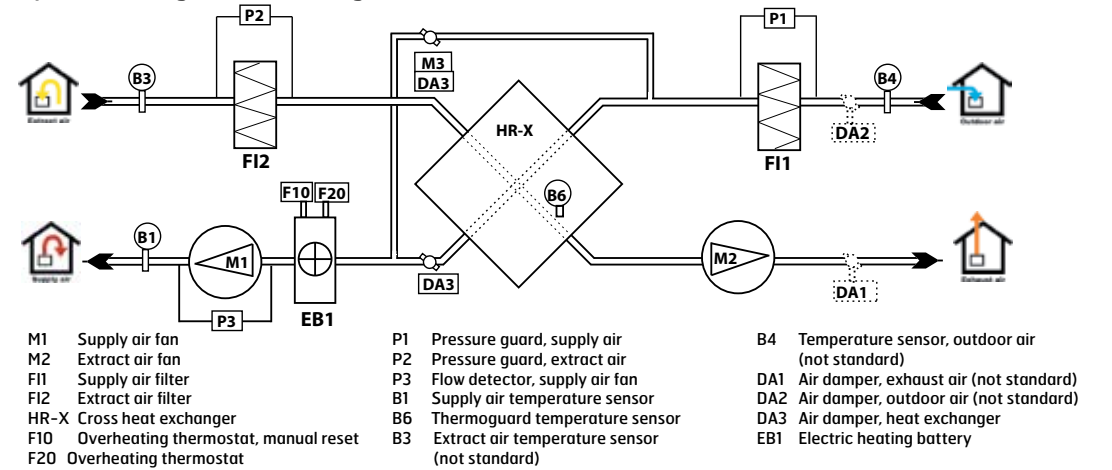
P2
P1
M3
DA3
B3
B4
Exhaust air
Outdoor air
HR-X
DA2
FI2
FI1
F10
F20
B6
B1
M1
M2
Supply air
Exhaust air
DA3
DA1
P3
EB1

M1 Supply air fan
M2 Extract air fan
FI1 Supply air filter
FI2 Extract air filter
HR-X Cross heat exchanger
F10 Overheating thermostat, manual reset
F20 Overheating thermostat

P1 Pressure guard, supply air
P2 Pressure guard, extract air
P3 Flow detector, supply air fan
B1 Supply air temperature sensor
B6 Thermoguard temperature sensor
B3 Extract air temperature sensor (not standard)

B4 Temperature sensor, outdoor air (not standard)
DA1 Air damper, exhaust air (not standard)
DA2 Air damper, outdoor air (not standard)
DA3 Air damper, heat exchanger
EB1 Electric heating battery